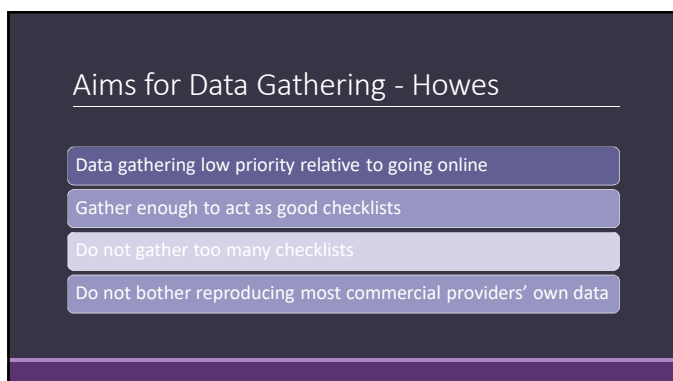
Aims for Data Gathering - Howes

Data gathering low priority relative to going online

Gather enough to act as good checklists

Do not gather too many checklists

Do not bother reproducing most commercial providers' own data